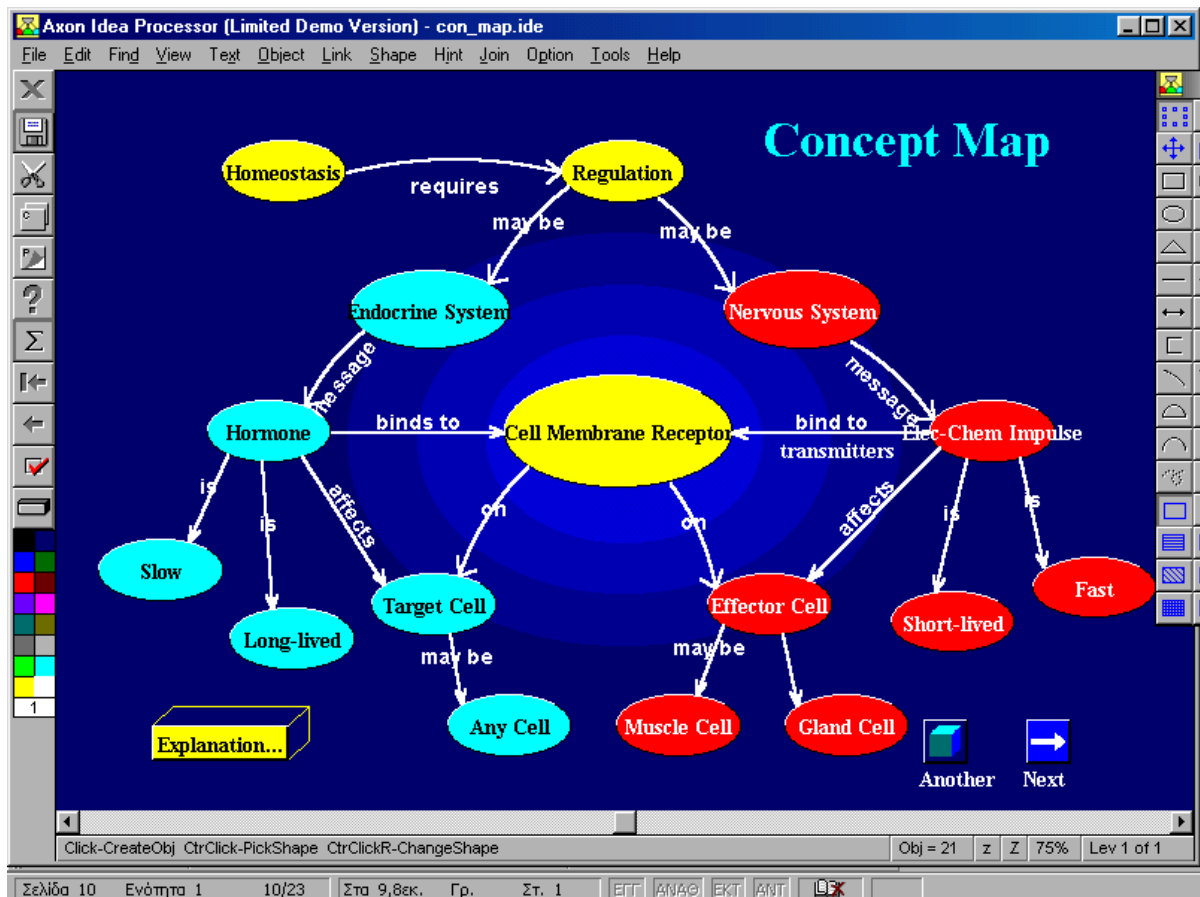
Axon Idea Processor (Limited Demo Version) - con_map.ide

File Edit Find View Text Object Link Shape Hint Join Option Tools Help

Concept Map

Homeostasis requires Regulation

may be

may be

Endocrine System

Nervous System

message

message

Hormone binds to Cell Membrane Receptor bind to transmitters Elec-Chem Impulse

is

is

affects

on

on

affects

is

is

Slow

Long-lived

Target Cell

Effector Cell

Short-lived

Fast

may be

may be

Any Cell

Muscle Cell

Gland Cell

Explanation...

Another

Next

1

Click-CreateObj CtrClick-PickShape CtrClickR-ChangeShape

Obj = 21 z Z 75% Lev 1 of 1

Σελίδα 10 Ενότητα 1 10/23 Στα 9,8εκ. Γρ. Στ. 1 ΕΓΓ ΑΝΑΘ ΕΚΤ ΑΝΤ